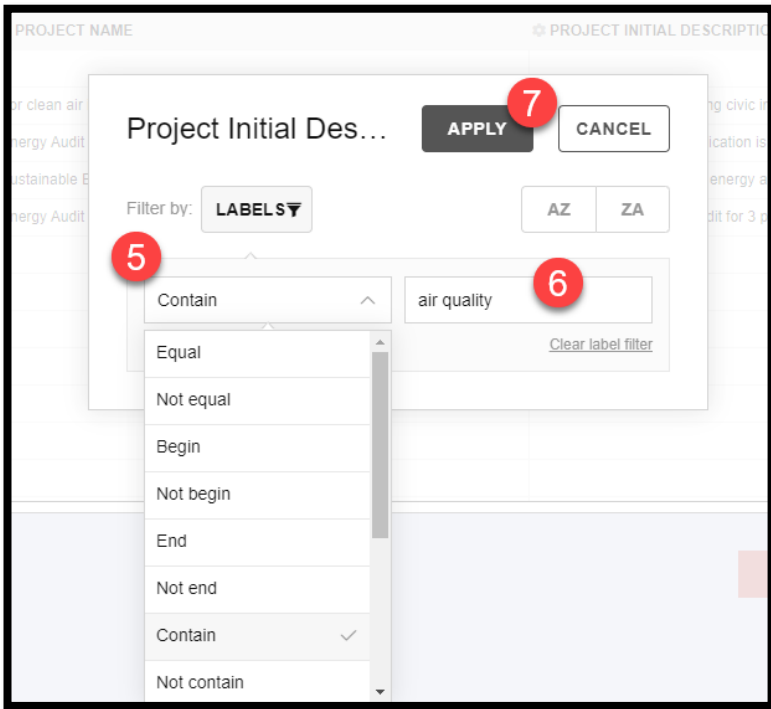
PROJECT NAME

PROJECT INITIAL DESCRIPTIO

or clean air

nergy Audit

ustainable E

nergy Audit

ng civic in

ication is

energy a

dit for 3 p

Project Initial Des...

7

APPLY

CANCEL

Filter by: LABELS

AZ

ZA

5

6

Contain

air quality

Clear label filter

Equal

Not equal

Begin

Not begin

End

Not end

Contain

Not contain